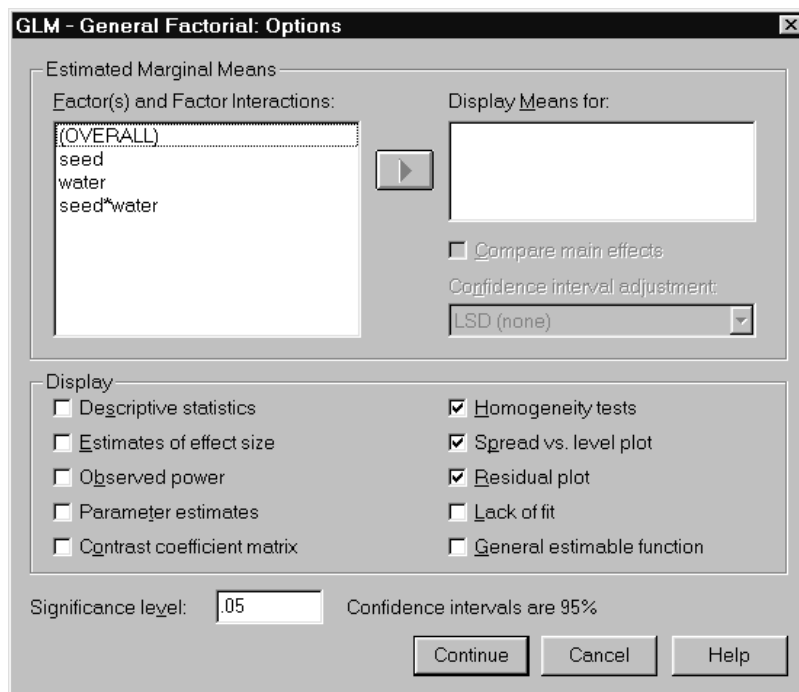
GLM - General Factorial: Options

Estimated Marginal Means

Factor(s) and Factor Interactions:

(OVERALL)
seed
water
seed*water

Display Means for:

Compare main effects

Confidence interval adjustment:

LSD (none)

Display

Descriptive statistics

Estimates of effect size

Observed power

Parameter estimates

Contrast coefficient matrix

Homogeneity tests

Spread vs. level plot

Residual plot

Lack of fit

General estimable function

Significance level: .05 Confidence intervals are 95%

Continue Cancel Help